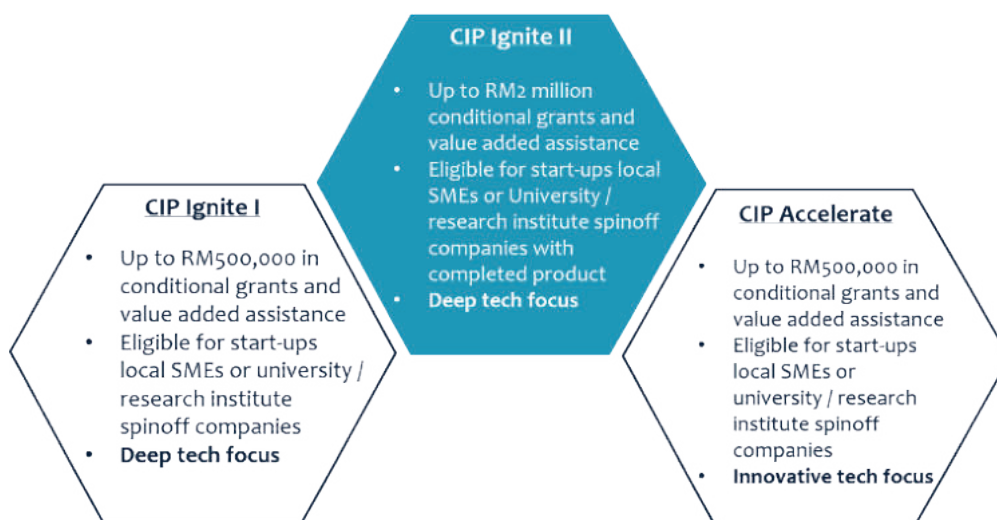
CIP Ignite I

- Up to RM500,000 in conditional grants and value added assistance
- Eligible for start-ups local SMEs or university / research institute spinoff companies
- **Deep tech focus**

CIP Ignite II

- Up to RM2 million conditional grants and value added assistance
- Eligible for start-ups local SMEs or University / research institute spinoff companies with completed product
- **Deep tech focus**

CIP Accelerate

- Up to RM500,000 in conditional grants and value added assistance
- Eligible for start-ups local SMEs or university / research institute spinoff companies
- **Innovative tech focus**